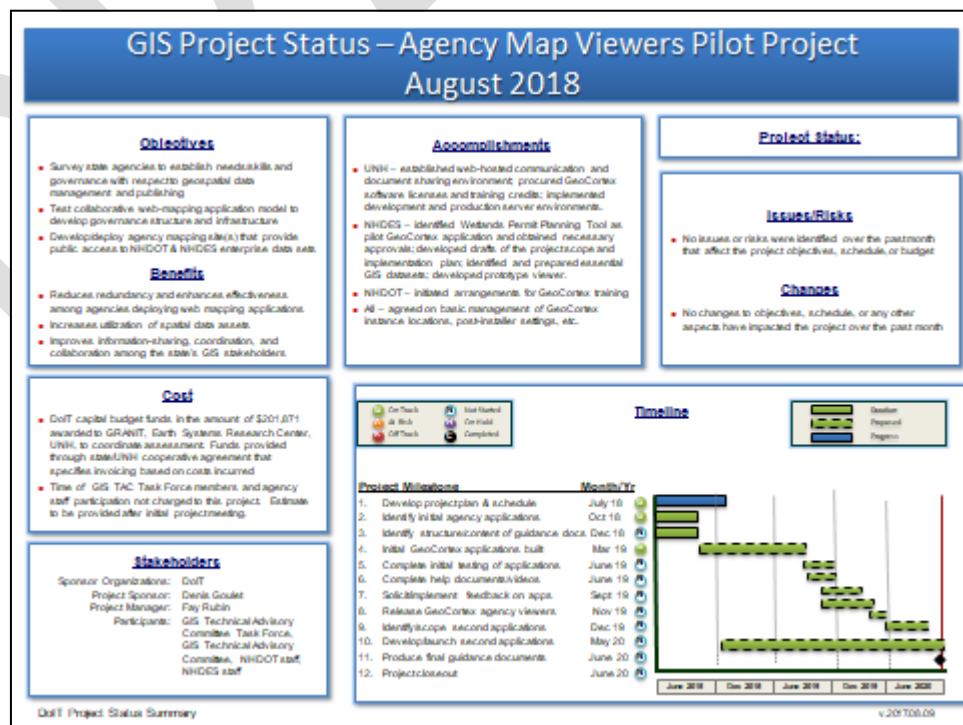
GIS Project Status – Agency Map Viewers Pilot Project
August 2018

Objectives

- Survey state agencies to establish needs/skills and governance with respect to geospatial data management and publishing
- Test collaborative web-mapping application model to develop governance structure and infrastructure
- Develop/deploy agency mapping site(s) that provide public access to NHDOT & NHDES enterprise data sets.

Benefits

- Reduces redundancy and enhances effectiveness among agencies deploying web mapping applications.
- Increases utilization of spatial data assets.
- Improves information-sharing, coordination, and collaboration among the state's GIS stakeholders.

Accomplishments

- UNH – established web-hosted communication and document sharing environment; procured GeoCortex software licenses and training credits; implemented development and production server environments.
- NHDES – identified Wetlands Permit Planning Tool as pilot GeoCortex application and obtained necessary approvals; developed drafts of the project scope and implementation plan; identified and prepared essential GIS datasets; developed prototype viewer.
- NHDOT – initiated arrangements for GeoCortex training
- All – agreed on basic management of GeoCortex instance locations, post-installer settings, etc.

Project Status:

Issues/Risks

- No issues or risks were identified over the past month that affect the project objectives, schedule, or budget

Changes

- No changes to objectives, schedule, or any other aspects have impacted the project over the past month

Cost

- DoIT capital budget funds in the amount of $201,871 awarded to GRANIT, Earth Systems Research Center, UNH, to coordinate assessment. Funds provided through state/UNH cooperative agreement that specifies invoicing based on costs incurred
- Time of GIS TAC Task Force members and agency staff participation not charged to this project. Estimate to be provided after initial project meeting.

Stakeholders

Sponsor Organizations: DoIT
Project Sponsor: Denis Goulet
Project Manager: Fay Rubin
Participants: GIS Technical Advisory Committee Task Force, GIS Technical Advisory Committee, NHDOT staff, NHDES staff

On Track
At Risk
Off Track
Not Started
On Hold
Completed

Timeline

Baseline
Proposed
Progress

| Project Milestones | Month/Yr |
|---|---|
| 1. Develop project plan & schedule | July 18 |
| 2. Identify initial agency applications | Oct 18 |
| 3. Identify structure/content of guidance docs | Dec 18 |
| 4. Initial GeoCortex applications built | Mar 19 |
| 5. Complete initial testing of applications | June 19 |
| 6. Complete help documents/videos | June 19 |
| 7. Solicit/implement feedback on apps | Sept 19 |
| 8. Release GeoCortex agency viewers | Nov 19 |
| 9. Identify/scope second applications | Dec 19 |
| 10. Develop/launch second applications | May 20 |
| 11. Produce final guidance documents | June 20 |
| 12. Project closeout | June 20 |

June 2018 | Dec 2018 | June 2019 | Dec 2019 | June 2020

DoIT Project Status Summary
v.2017.08.09